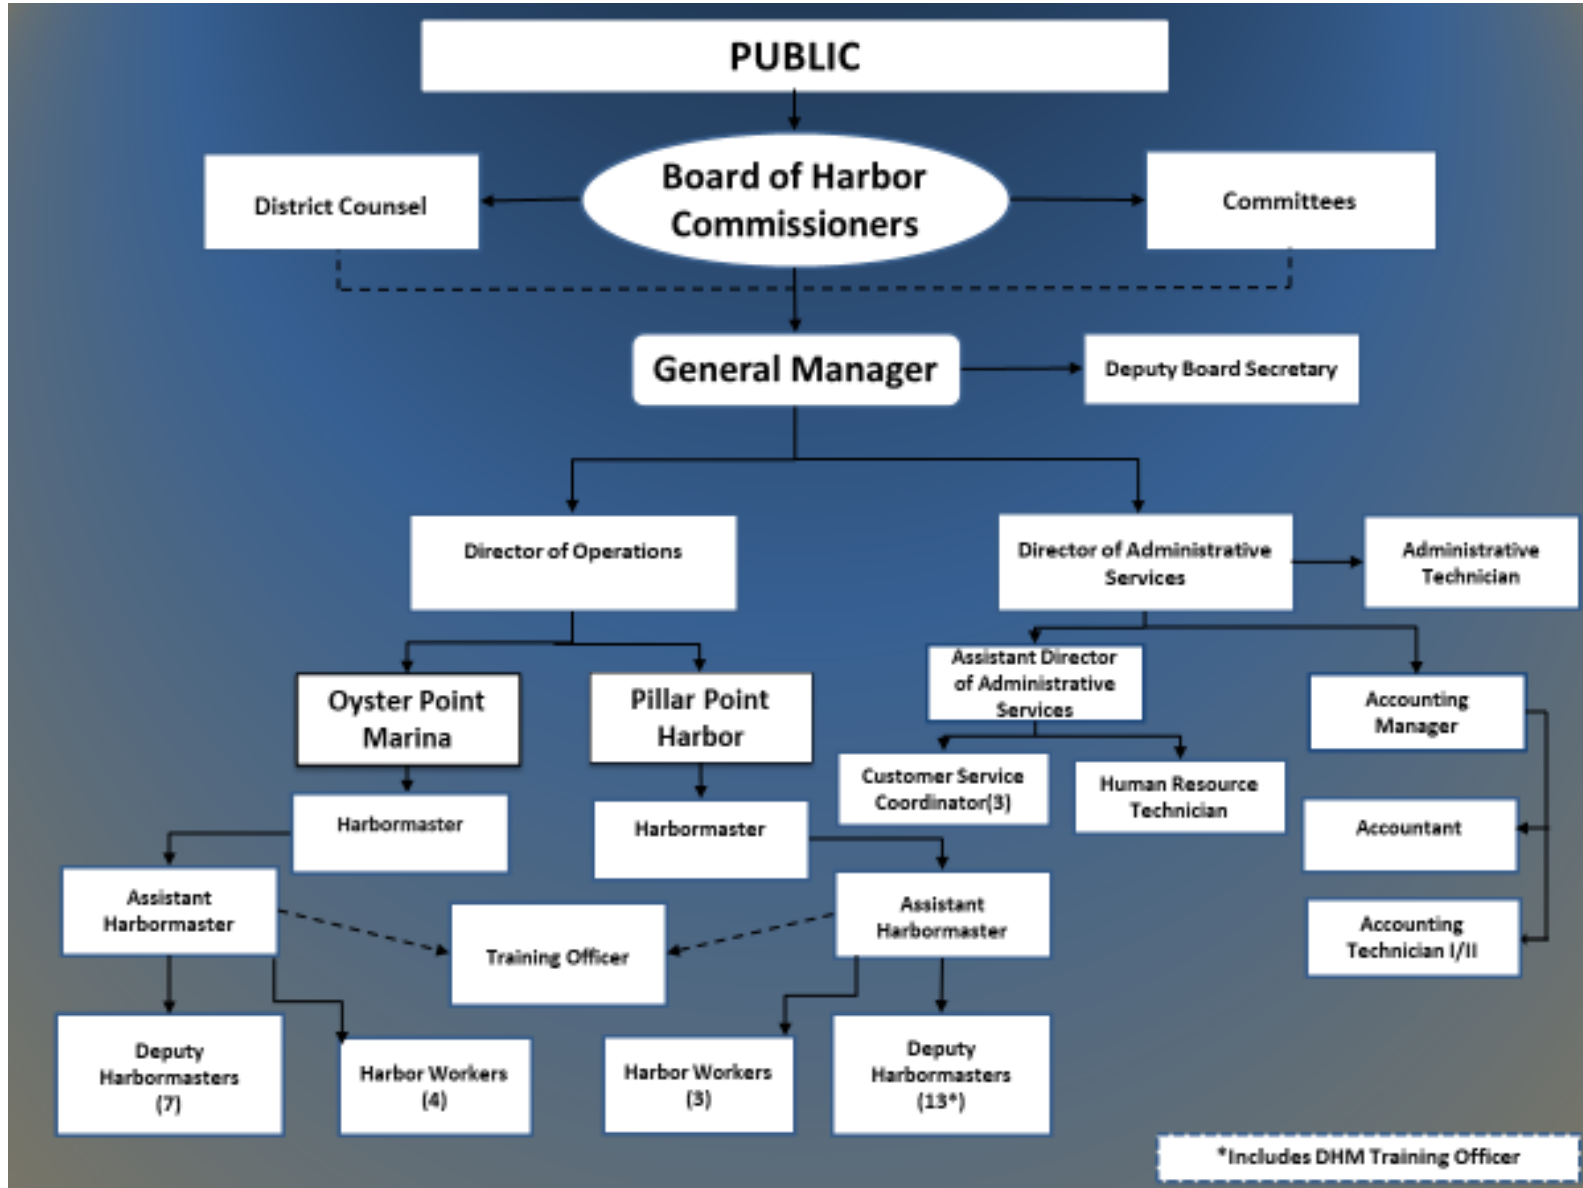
PUBLIC

District Counsel

Board of Harbor Commissioners

Committees

General Manager

Deputy Board Secretary

Director of Operations

Director of Administrative Services

Administrative Technician

Oyster Point Marina

Pillar Point Harbor

Assistant Director of Administrative Services

Accounting Manager

Harbormaster

Harbormaster

Customer Service Coordinator(3)

Human Resource Technician

Accountant

Assistant Harbormaster

Training Officer

Assistant Harbormaster

Accounting Technician I/II

Deputy Harbormasters (7)

Harbor Workers (4)

Harbor Workers (3)

Deputy Harbormasters (13*)

*Includes DHM Training Officer